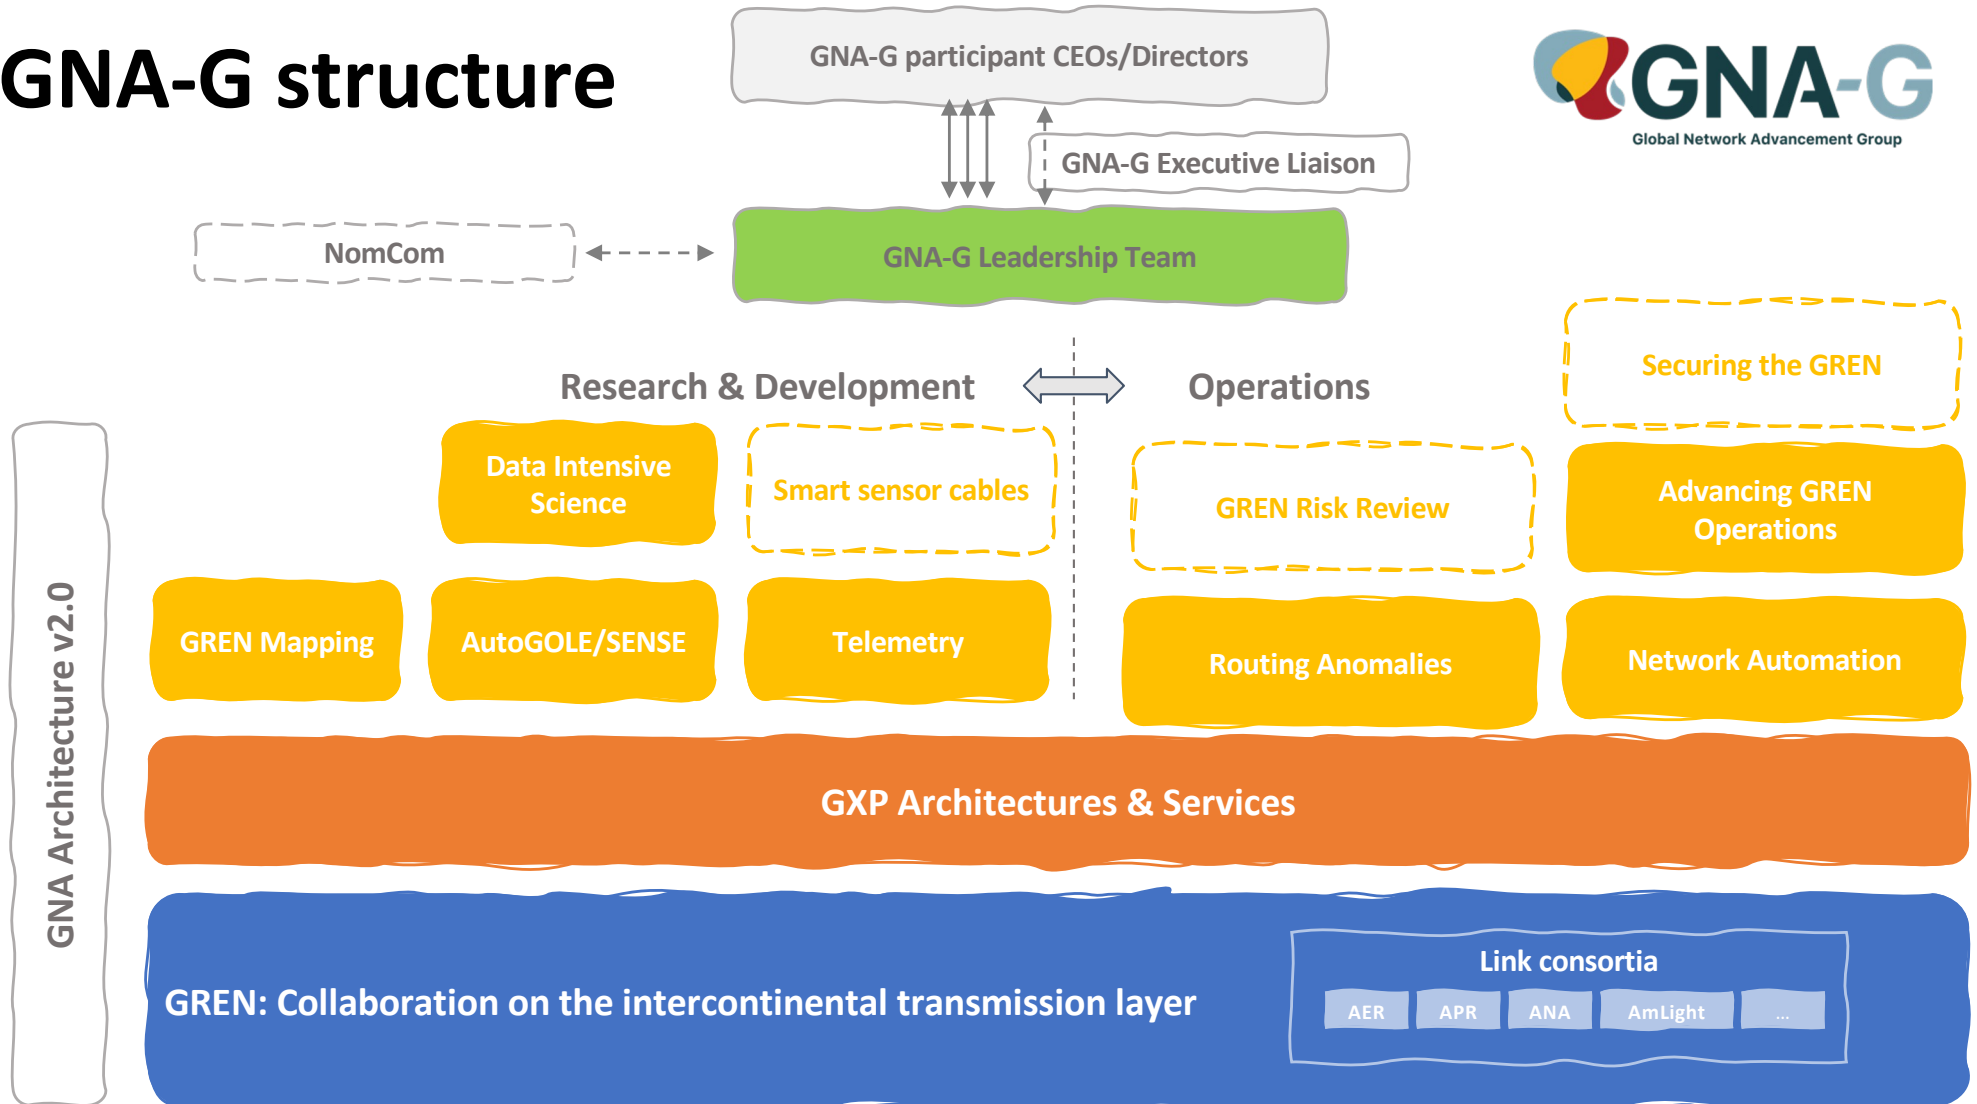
GNA-G structure

GNA-G participant CEOs/Directors

GNA-G Executive Liaison

GNA-G

Global Network Advancement Group

NomCom

GNA-G Leadership Team

Securing the GREN

Research & Development

Operations

GNA Architecture v2.0

Data Intensive Science

Smart sensor cables

GREN Risk Review

Advancing GREN Operations

GREN Mapping

AutoGOLE/SENSE

Telemetry

Routing Anomalies

Network Automation

GXP Architectures & Services

GREN: Collaboration on the intercontinental transmission layer

Link consortia

AER

APR

ANA

AmLight

...